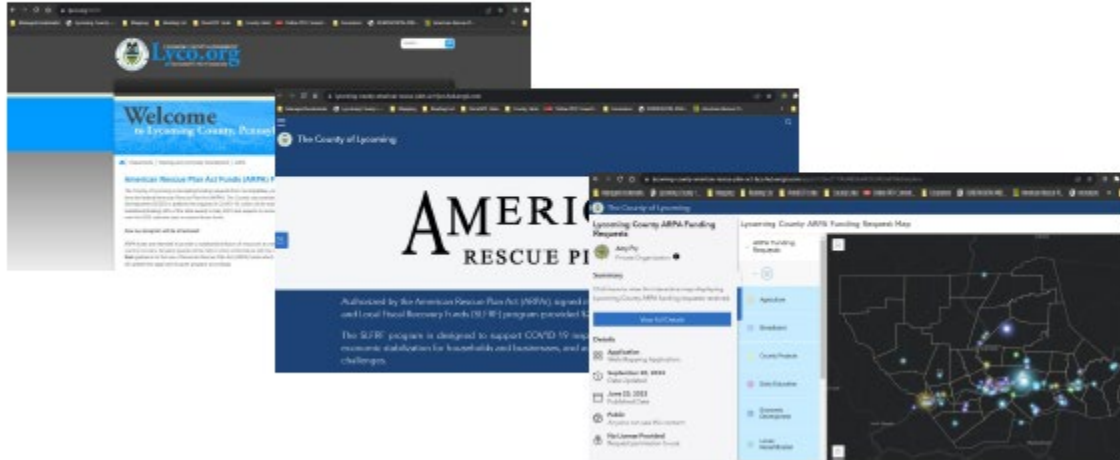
Lyco.org

Welcome to Lycoming County, Pennsyl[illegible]

American Rescue Plan Act Funds (ARPA) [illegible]

The County of Lycoming

AMERIC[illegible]

RESCUE PL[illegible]

Authorized by the American Rescue Plan Act (ARPA), signed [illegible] and Local Fiscal Recovery Funds (SLFRF) program provided $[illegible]

The SLFRF program is designed to support COVID-19 res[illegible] economic stabilization for households and businesses, and a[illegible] challenges.

The County of Lycoming

Lycoming County ARPA Funding Requests

Amy Fry
Private Organization

Summary

View Full Details

Details

Application
Web Mapping Application

September 20, 2023
Date Updated

June 15, 2023
Published Date

Public
Anyone can see this content

No License Provided
Request permission to use

Lycoming County ARPA Funding Request Map

ARPA Funding Requests

Agriculture

Broadband

County Projects

Early Education

Economic Development

Library Modernization